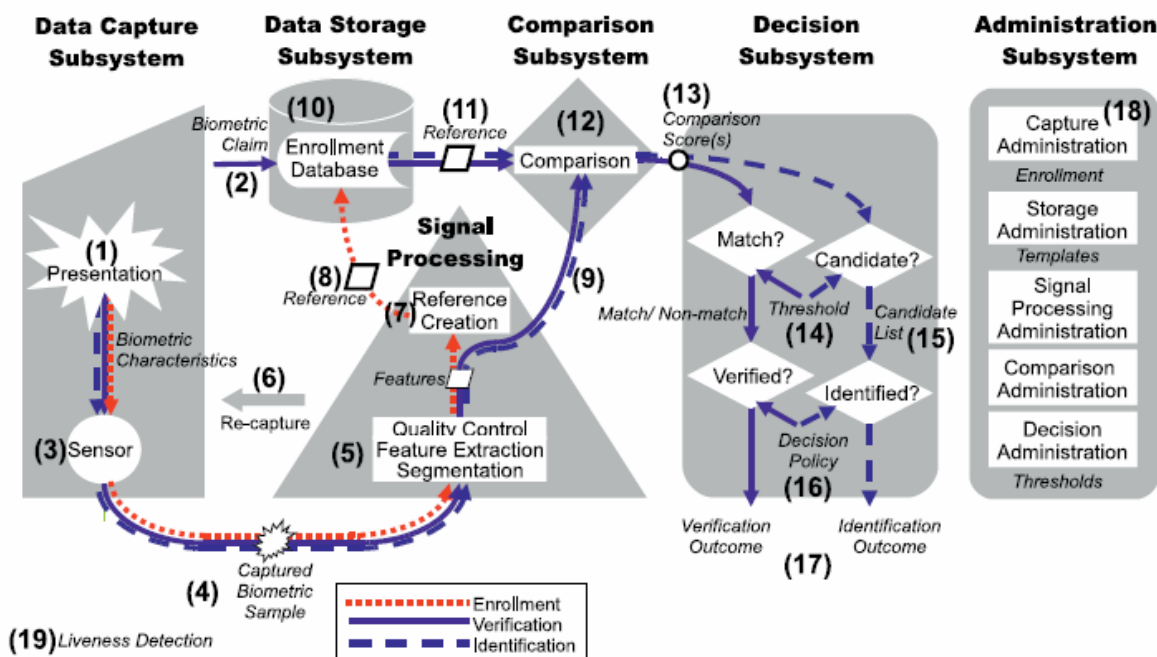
Data Capture Subsystem

Data Storage Subsystem

Comparison Subsystem

Decision Subsystem

Administration Subsystem

(10)

Biometric Claim

(2)

Enrollment Database

(11)
Reference

(12)

Comparison

(13)
Comparison Score(s)

(18)
Capture Administration
Enrollment

Storage Administration
Templates

Signal Processing Administration

Comparison Administration

Decision Administration
Thresholds

(1)
Presentation

Signal Processing

(8)
Reference

(9)

Match?

Candidate?

(7) Reference Creation

Match/ Non-match

Threshold

(14)

Candidate List

(15)

Biometric Characteristics

(6)
Re-capture

Features

Verified?

Identified?

(3) Sensor

(5)

Quality Control
Feature Extraction
Segmentation

Decision Policy

(16)

Verification Outcome

Identification Outcome

(17)

(4)

Captured Biometric Sample

Enrollment
Verification
Identification

(19) Liveness Detection